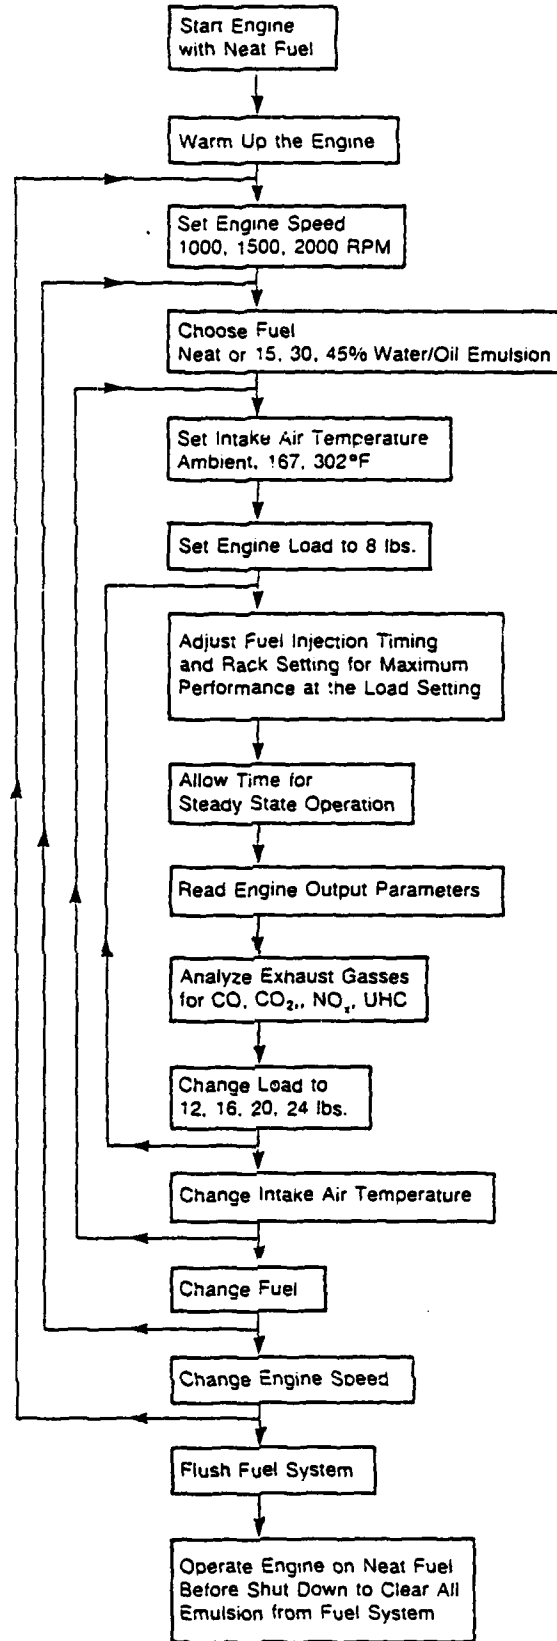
Start Engine with Neat Fuel

Warm Up the Engine

Set Engine Speed
1000, 1500, 2000 RPM

Choose Fuel
Neat or 15, 30, 45% Water/Oil Emulsion

Set Intake Air Temperature
Ambient, 167, 302°F

Set Engine Load to 8 lbs.

Adjust Fuel Injection Timing and Rack Setting for Maximum Performance at the Load Setting

Allow Time for Steady State Operation

Read Engine Output Parameters

Analyze Exhaust Gasses for CO, $CO_2$,, $NO_x$, UHC

Change Load to
12, 16, 20, 24 lbs.

Change Intake Air Temperature

Change Fuel

Change Engine Speed

Flush Fuel System

Operate Engine on Neat Fuel Before Shut Down to Clear All Emulsion from Fuel System